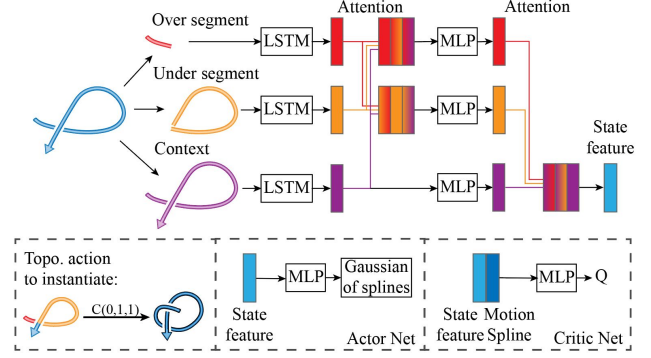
Over segment

Under segment

Context

LSTM

LSTM

LSTM

Attention

MLP

MLP

MLP

Attention

State feature

Topo. action to instantiate:

C(0,1,1)

State feature

MLP

Gaussian of splines

Actor Net

State feature

Motion Spline

MLP

Q

Critic Net